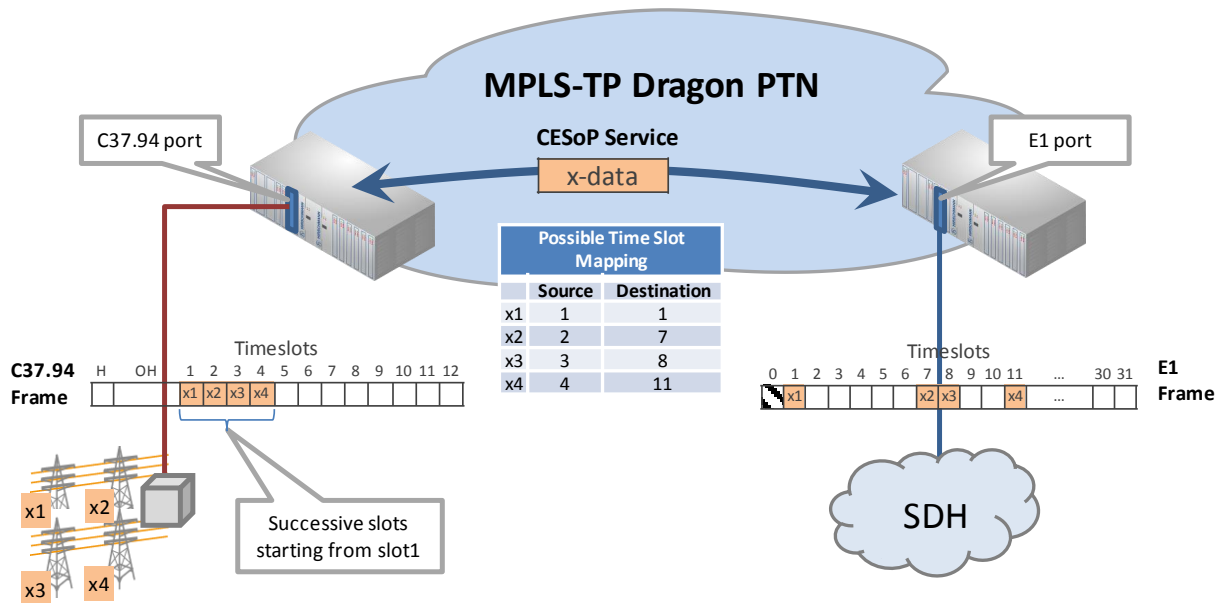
MPLS-TP Dragon PTN

C37.94 port

CESoP Service

x-data

E1 port

| Possible Time Slot Mapping | | |
|---|---|---|
| | Source | Destination |
| x1 | 1 | 1 |
| x2 | 2 | 7 |
| x3 | 3 | 8 |
| x4 | 4 | 11 |

Timeslots

C37.94 Frame

H OH 1 2 3 4 5 6 7 8 9 10 11 12

x1 x2 x3 x4

Timeslots

0 1 2 3 4 5 6 7 8 9 10 11 ... 30 31

E1 Frame

x1 x2 x3 x4 ...

x1 x2 x3 x4

Successive slots starting from slot1

SDH